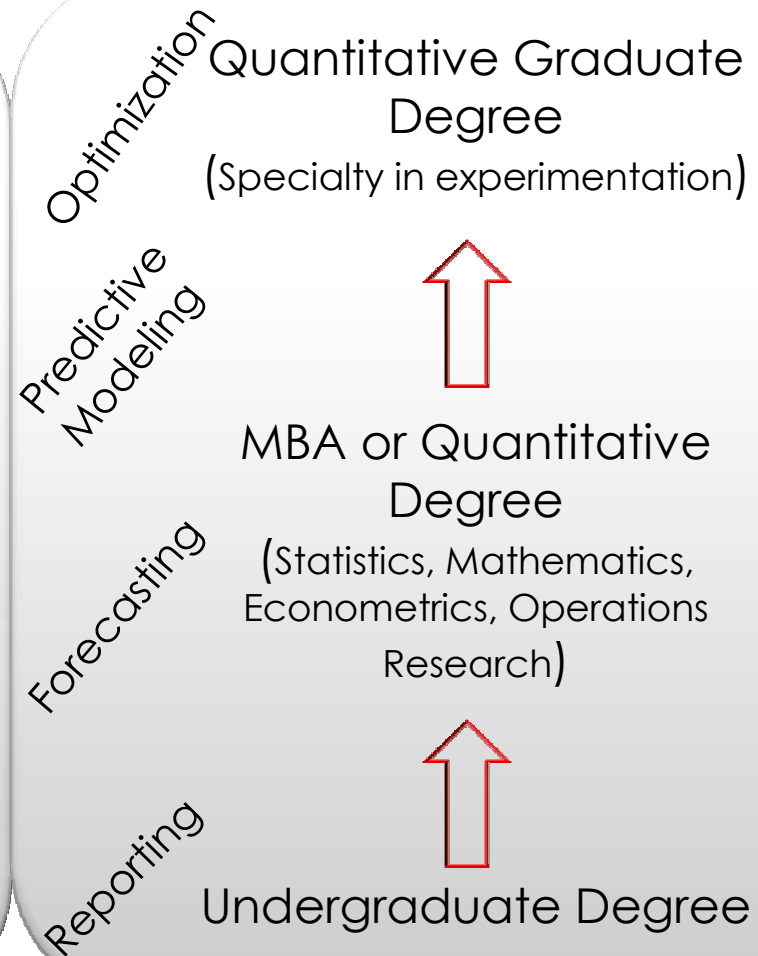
Optimization

Quantitative Graduate Degree

(Specialty in experimentation)

Predictive Modeling

MBA or Quantitative Degree

(Statistics, Mathematics, Econometrics, Operations Research)

Forecasting

Reporting

Undergraduate Degree